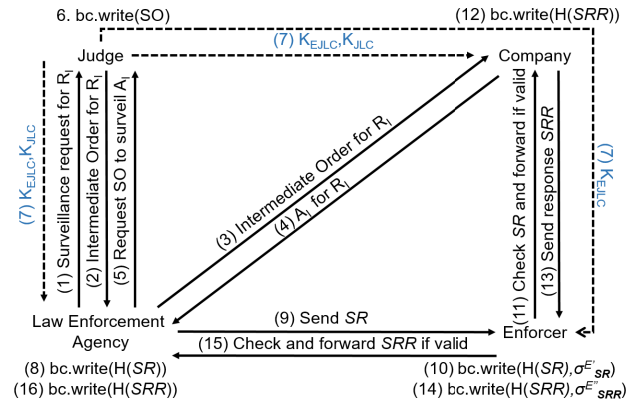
6. bc.write(SO)

(12) bc.write(H($SRR$))

Judge

(7) $K_{EJLC}$,$K_{JLC}$

Company

(7) $K_{EJLC}$,$K_{JLC}$

(1) Surveillance request for $R_i$

(2) Intermediate Order for $R_i$

(5) Request SO to surveil $A_i$

(3) Intermediate Order for $R_i$

(4) $A_i$ for $R_i$

(11) Check $SR$ and forward if valid

(13) Send response $SRR$

(7) $K_{EJLC}$

Law Enforcement Agency

(9) Send $SR$

(15) Check and forward $SRR$ if valid

Enforcer

(8) bc.write(H($SR$))

(16) bc.write(H($SRR$))

(10) bc.write(H($SR$), $\sigma^{E'}_{SR}$)

(14) bc.write(H($SRR$), $\sigma^{E''}_{SRR}$)